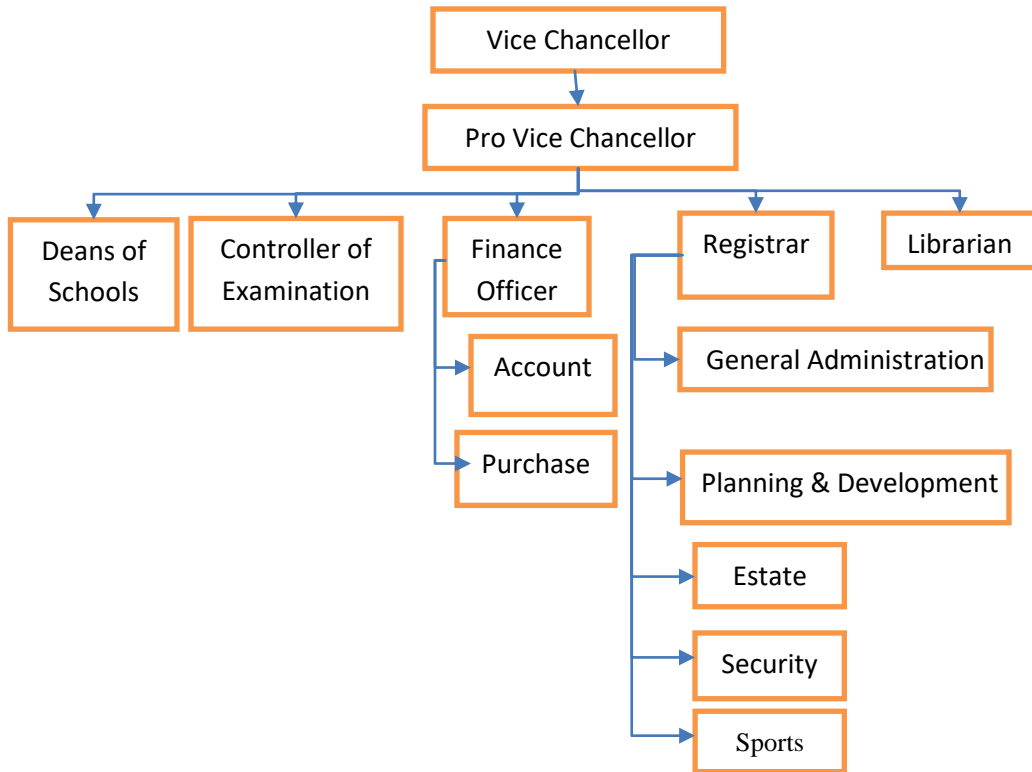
Vice Chancellor

Pro Vice Chancellor

Deans of Schools

Controller of Examination

Finance Officer

Account

Purchase

Registrar

General Administration

Planning & Development

Estate

Security

Sports

Librarian